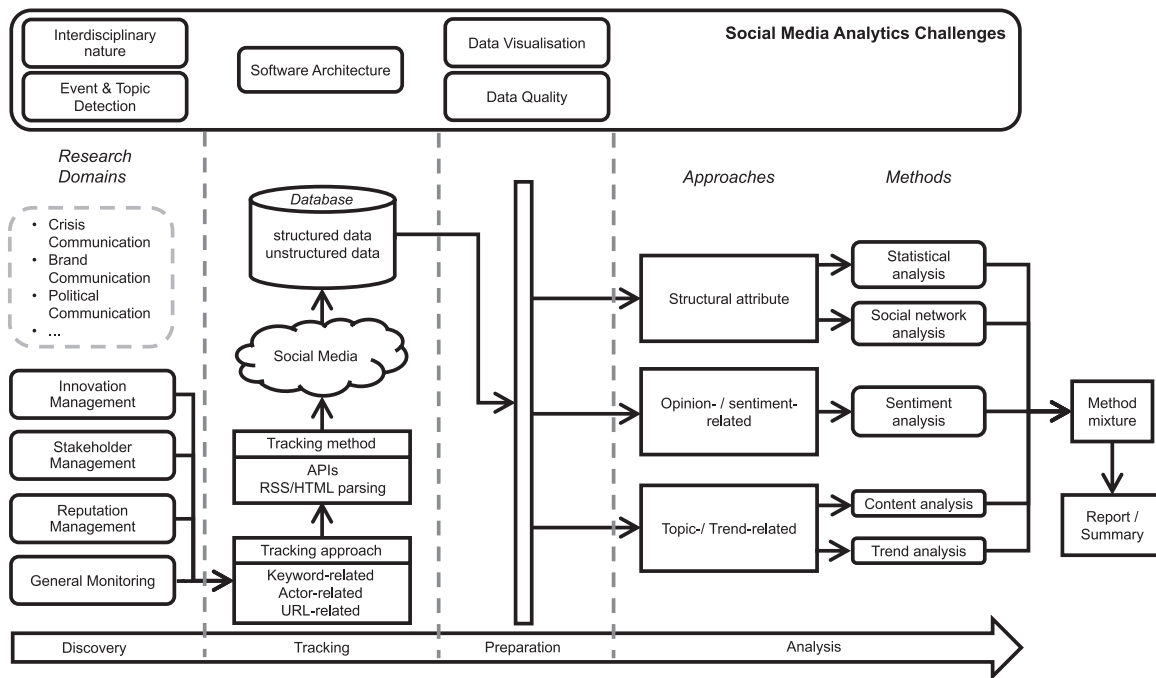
Interdisciplinary nature

Event & Topic Detection

Software Architecture

Data Visualisation

Data Quality

Social Media Analytics Challenges

Research Domains

- Crisis Communication
- Brand Communication
- Political Communication
- ...

Innovation Management

Stakeholder Management

Reputation Management

General Monitoring

Database

structured data
unstructured data

Social Media

Tracking method

APIs
RSS/HTML parsing

Tracking approach

Keyword-related
Actor-related
URL-related

Approaches

Methods

Structural attribute

Statistical analysis

Social network analysis

Opinion- / sentiment-related

Sentiment analysis

Method mixture

Topic-/ Trend-related

Content analysis

Trend analysis

Report / Summary

Discovery

Tracking

Preparation

Analysis